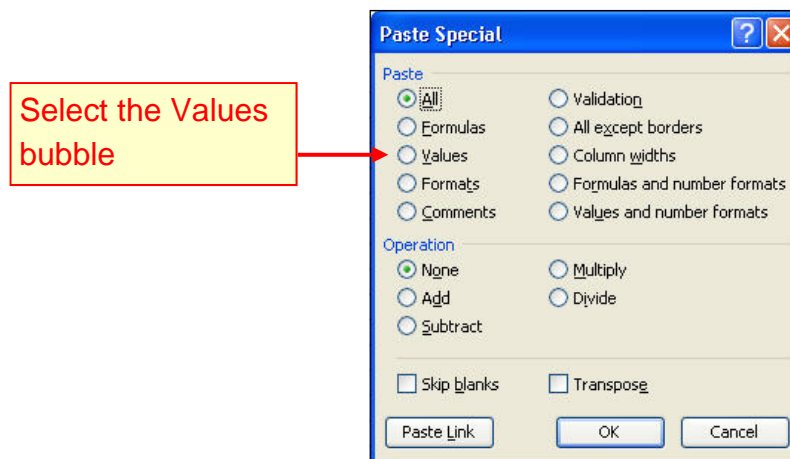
Select the Values bubble

Paste Special

Paste

All
Formulas
Values
Formats
Comments
Validation
All except borders
Column widths
Formulas and number formats
Values and number formats

Operation

None
Add
Subtract
Multiply
Divide

Skip blanks
Transpose

Paste Link
OK
Cancel